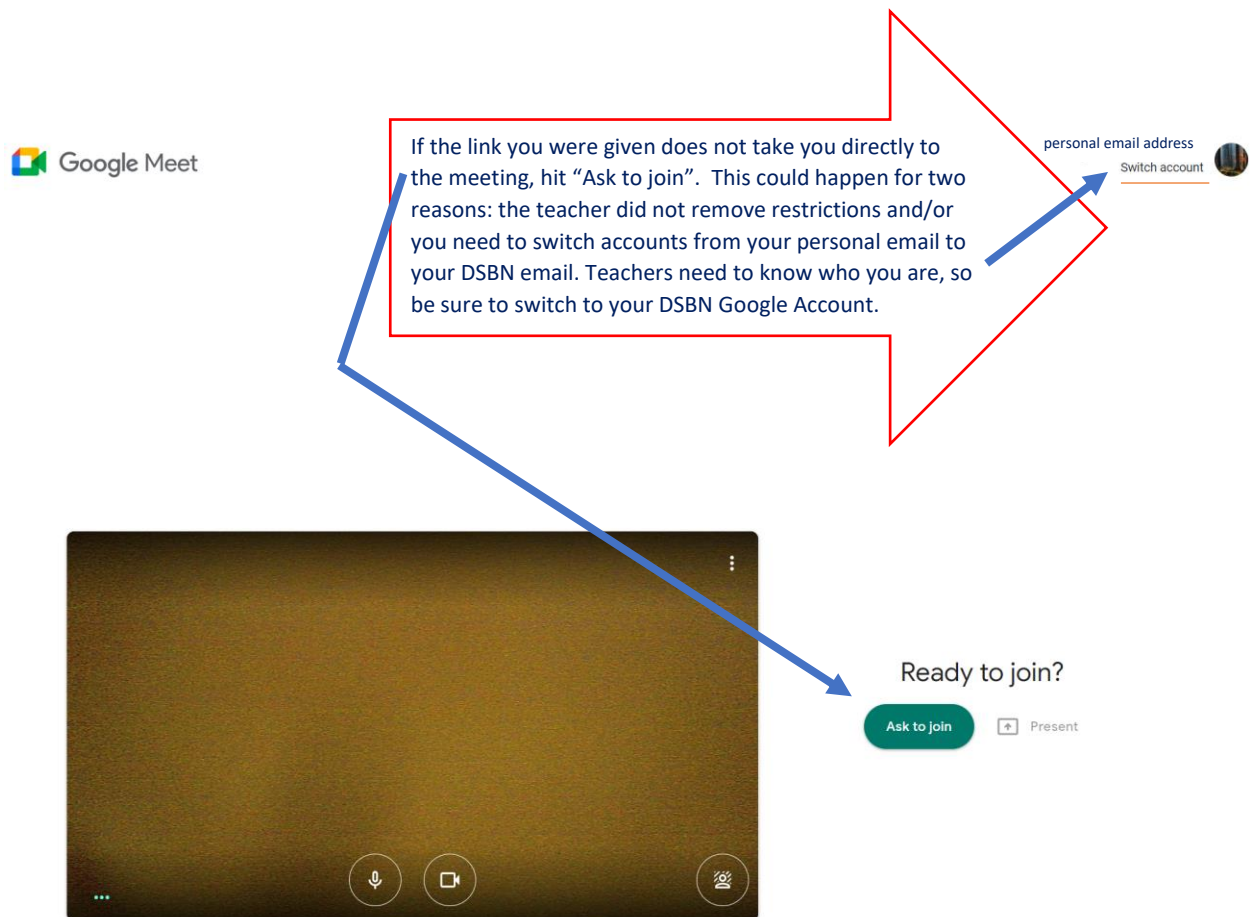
Google Meet

If the link you were given does not take you directly to the meeting, hit "Ask to join". This could happen for two reasons: the teacher did not remove restrictions and/or you need to switch accounts from your personal email to your DSBN email. Teachers need to know who you are, so be sure to switch to your DSBN Google Account.

personal email address
Switch account

Ready to join?

Ask to join

Present